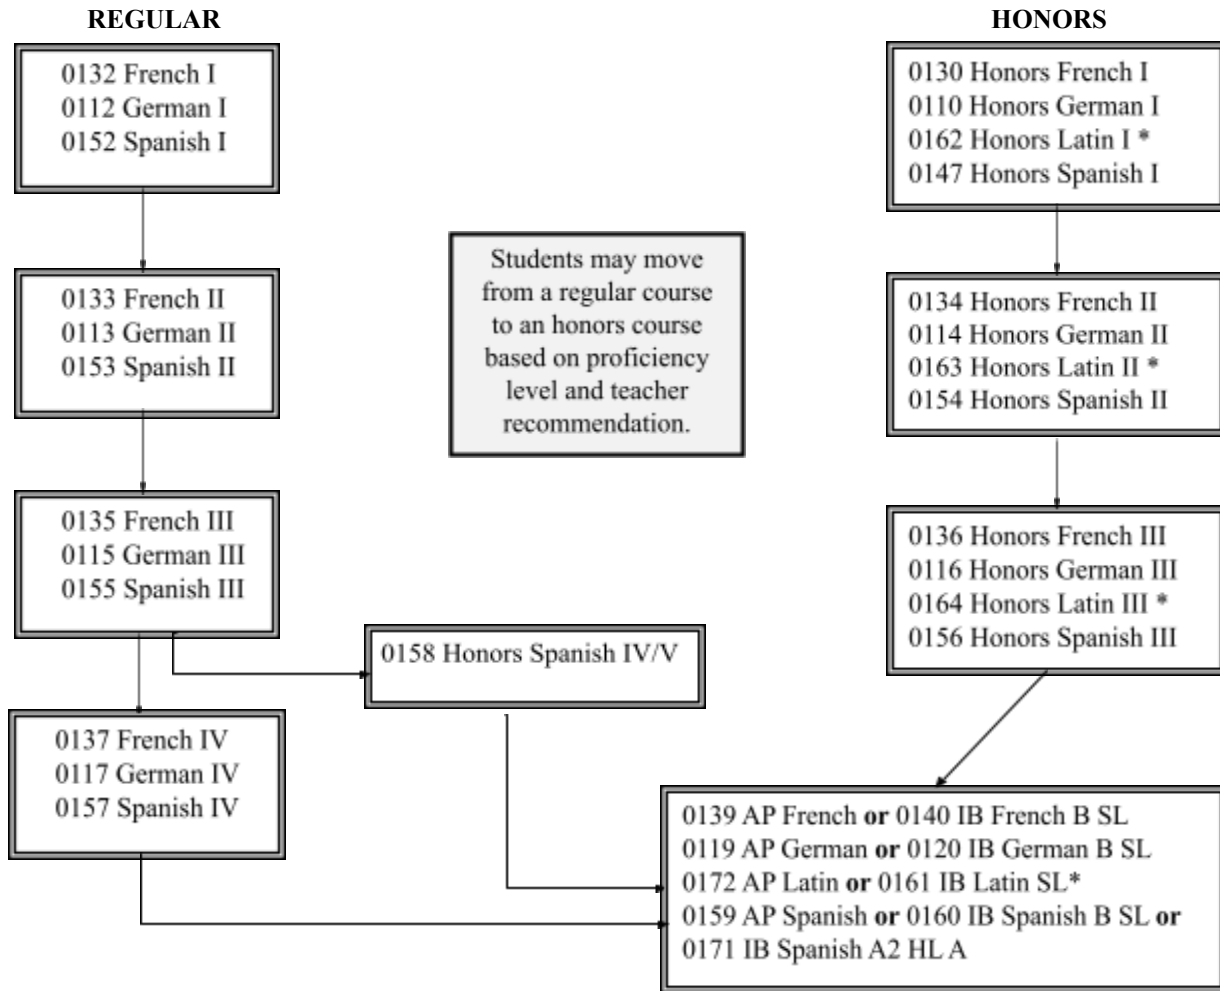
REGULAR

0132 French I
0112 German I
0152 Spanish I

0133 French II
0113 German II
0153 Spanish II

0135 French III
0115 German III
0155 Spanish III

0137 French IV
0117 German IV
0157 Spanish IV

Students may move from a regular course to an honors course based on proficiency level and teacher recommendation.

0158 Honors Spanish IV/V

HONORS

0130 Honors French I
0110 Honors German I
0162 Honors Latin I *
0147 Honors Spanish I

0134 Honors French II
0114 Honors German II
0163 Honors Latin II *
0154 Honors Spanish II

0136 Honors French III
0116 Honors German III
0164 Honors Latin III *
0156 Honors Spanish III

0139 AP French **or** 0140 IB French B SL
0119 AP German **or** 0120 IB German B SL
0172 AP Latin **or** 0161 IB Latin SL*
0159 AP Spanish **or** 0160 IB Spanish B SL **or**
0171 IB Spanish A2 HL A